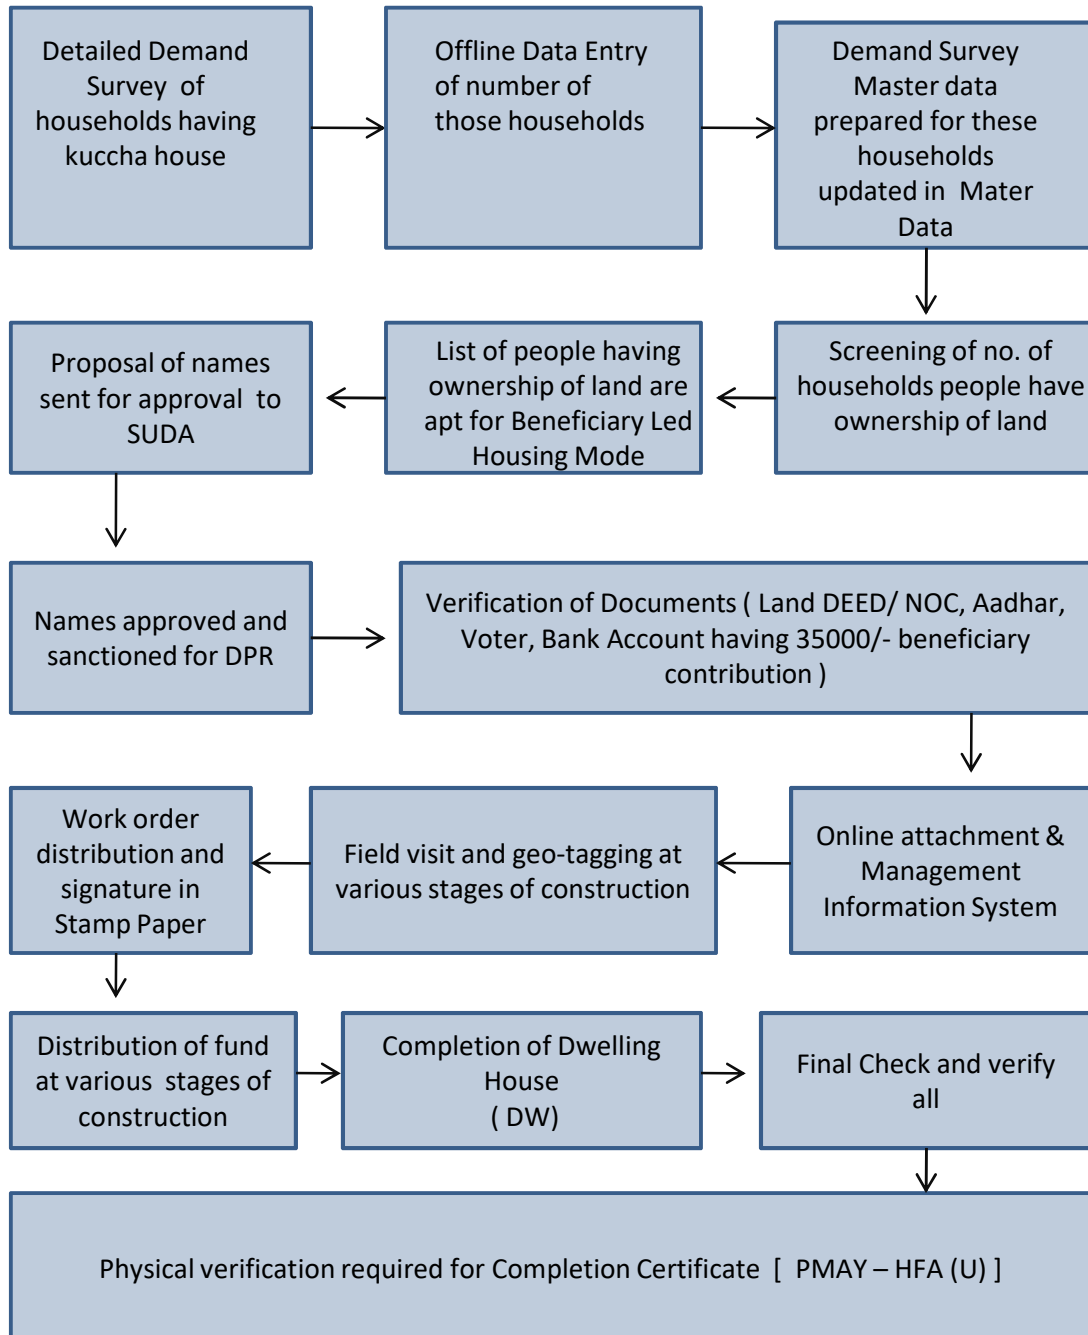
Detailed Demand Survey of households having kuccha house

Offline Data Entry of number of those households

Demand Survey Master data prepared for these households updated in Mater Data

Screening of no. of households people have ownership of land

List of people having ownership of land are apt for Beneficiary Led Housing Mode

Proposal of names sent for approval to SUDA

Names approved and sanctioned for DPR

Verification of Documents ( Land DEED/ NOC, Aadhar, Voter, Bank Account having 35000/- beneficiary contribution )

Online attachment & Management Information System

Field visit and geo-tagging at various stages of construction

Work order distribution and signature in Stamp Paper

Distribution of fund at various stages of construction

Completion of Dwelling House ( DW)

Final Check and verify all

Physical verification required for Completion Certificate [ PMAY – HFA (U) ]